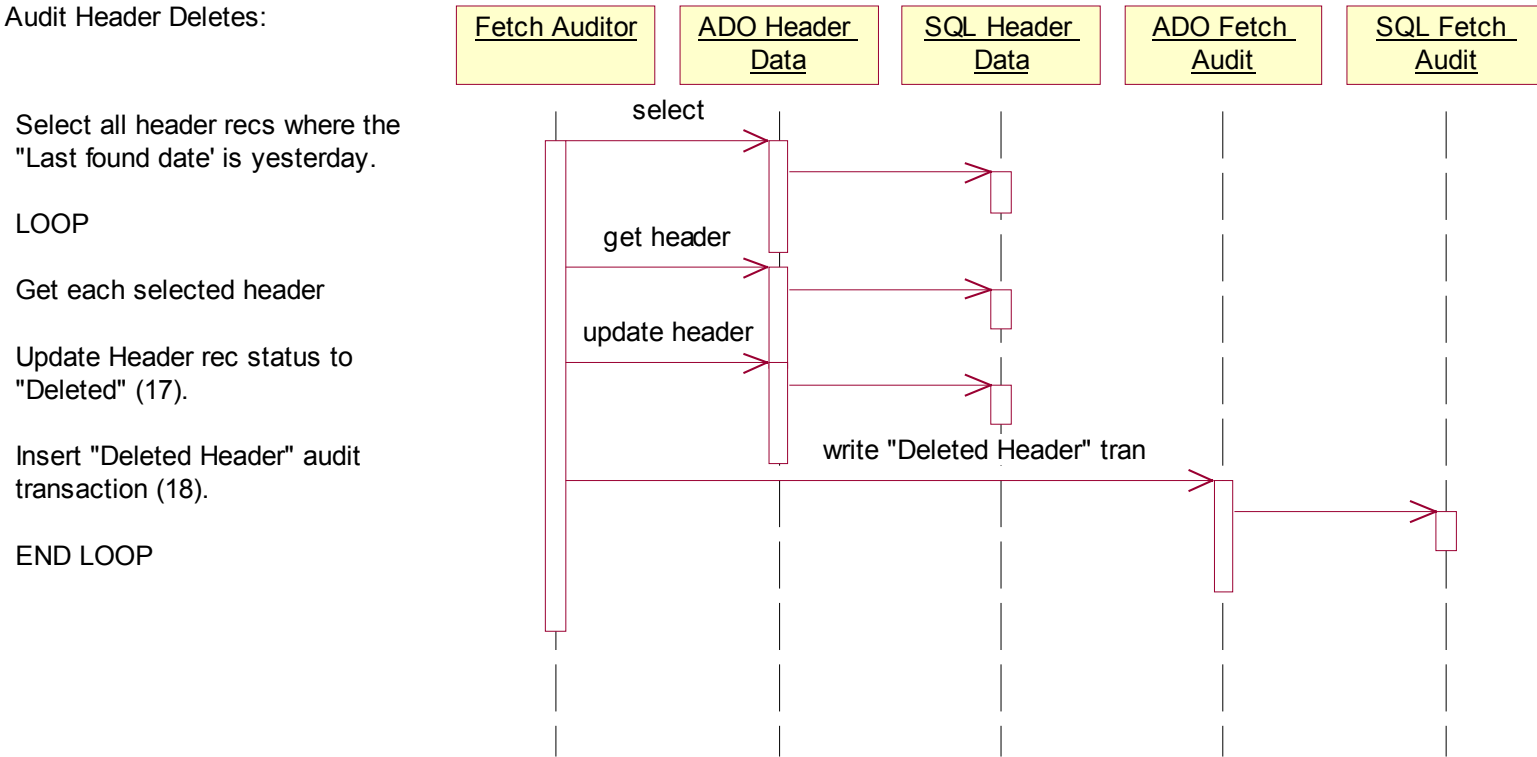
Audit Header Deletes:

Fetch Auditor

ADO Header Data

SQL Header Data

ADO Fetch Audit

SQL Fetch Audit

Select all header recs where the "Last found date' is yesterday.

LOOP

Get each selected header

Update Header rec status to "Deleted" (17).

Insert "Deleted Header" audit transaction (18).

END LOOP

select

get header

update header

write "Deleted Header" tran